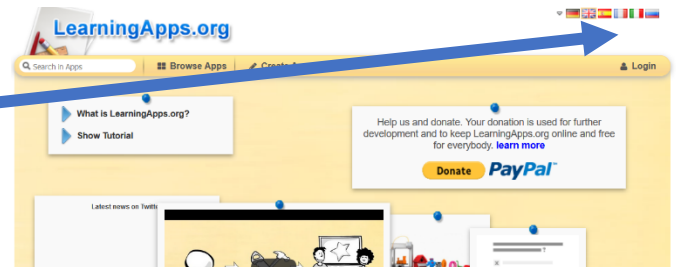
LearningApps.org

Search in Apps

Browse Apps

Create A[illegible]

Login

What is LearningApps.org?

Show Tutorial

Help us and donate. Your donation is used for further development and to keep LearningApps.org online and free for everybody. learn more

Donate

PayPal

Latest news on Twitt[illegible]